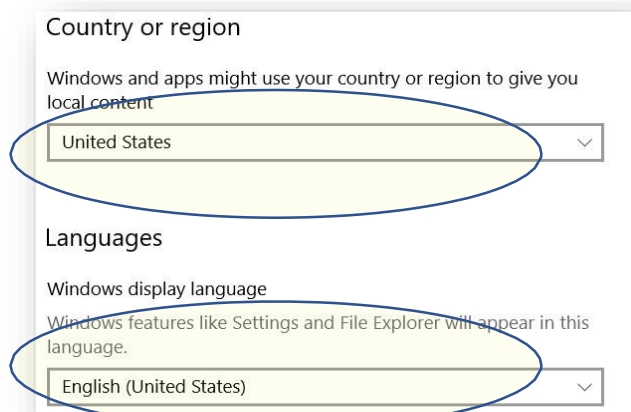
Country or region

Windows and apps might use your country or region to give you local content

United States

Languages

Windows display language

Windows features like Settings and File Explorer will appear in this language.

English (United States)